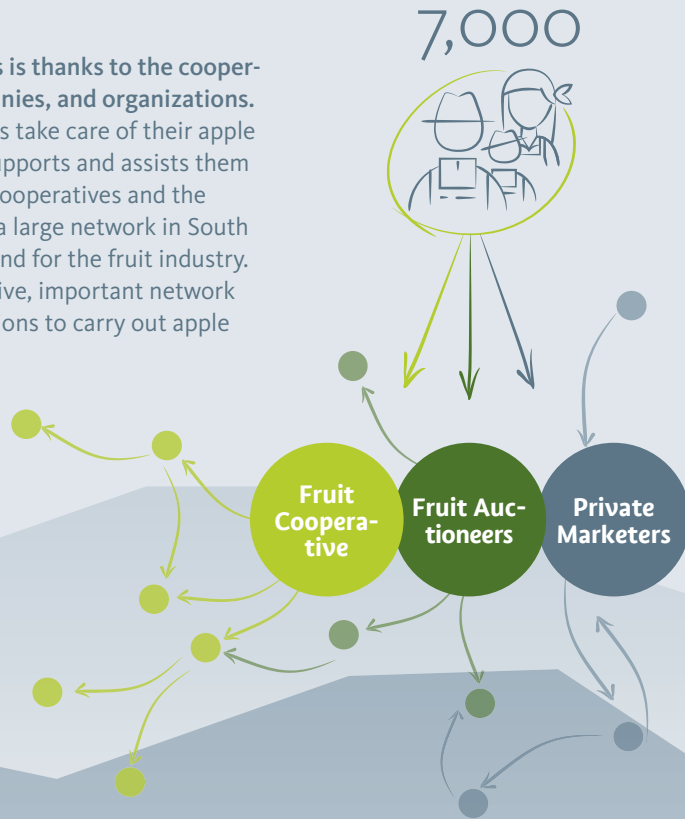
s is thanks to the cooper-
nies, and organizations.
s take care of their apple
upports and assists them
ooperatives and the
a large network in South
nd for the fruit industry.
ive, important network
ons to carry out apple

7,000

Fruit Cooperative

Fruit Auctioneers

Private Marketers